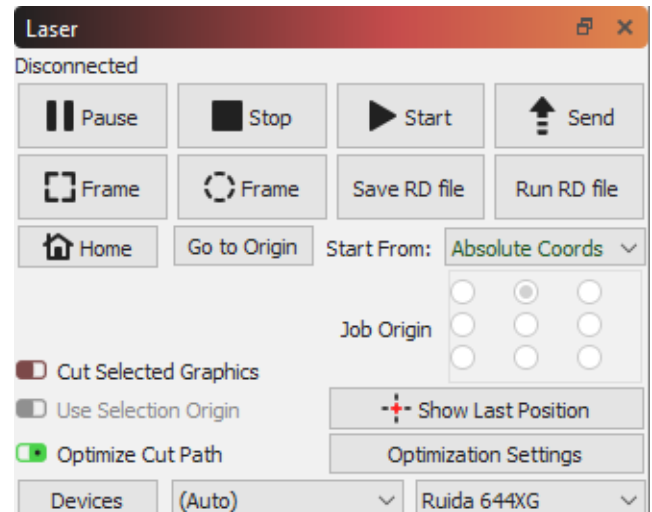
Laser

Disconnected

Pause
Stop
Start
Send

Frame
Frame
Save RD file
Run RD file

Home
Go to Origin
Start From:
Absolute Coords

Job Origin

Cut Selected Graphics
Use Selection Origin
Show Last Position
Optimize Cut Path
Optimization Settings

Devices
(Auto)
Ruida 644XG